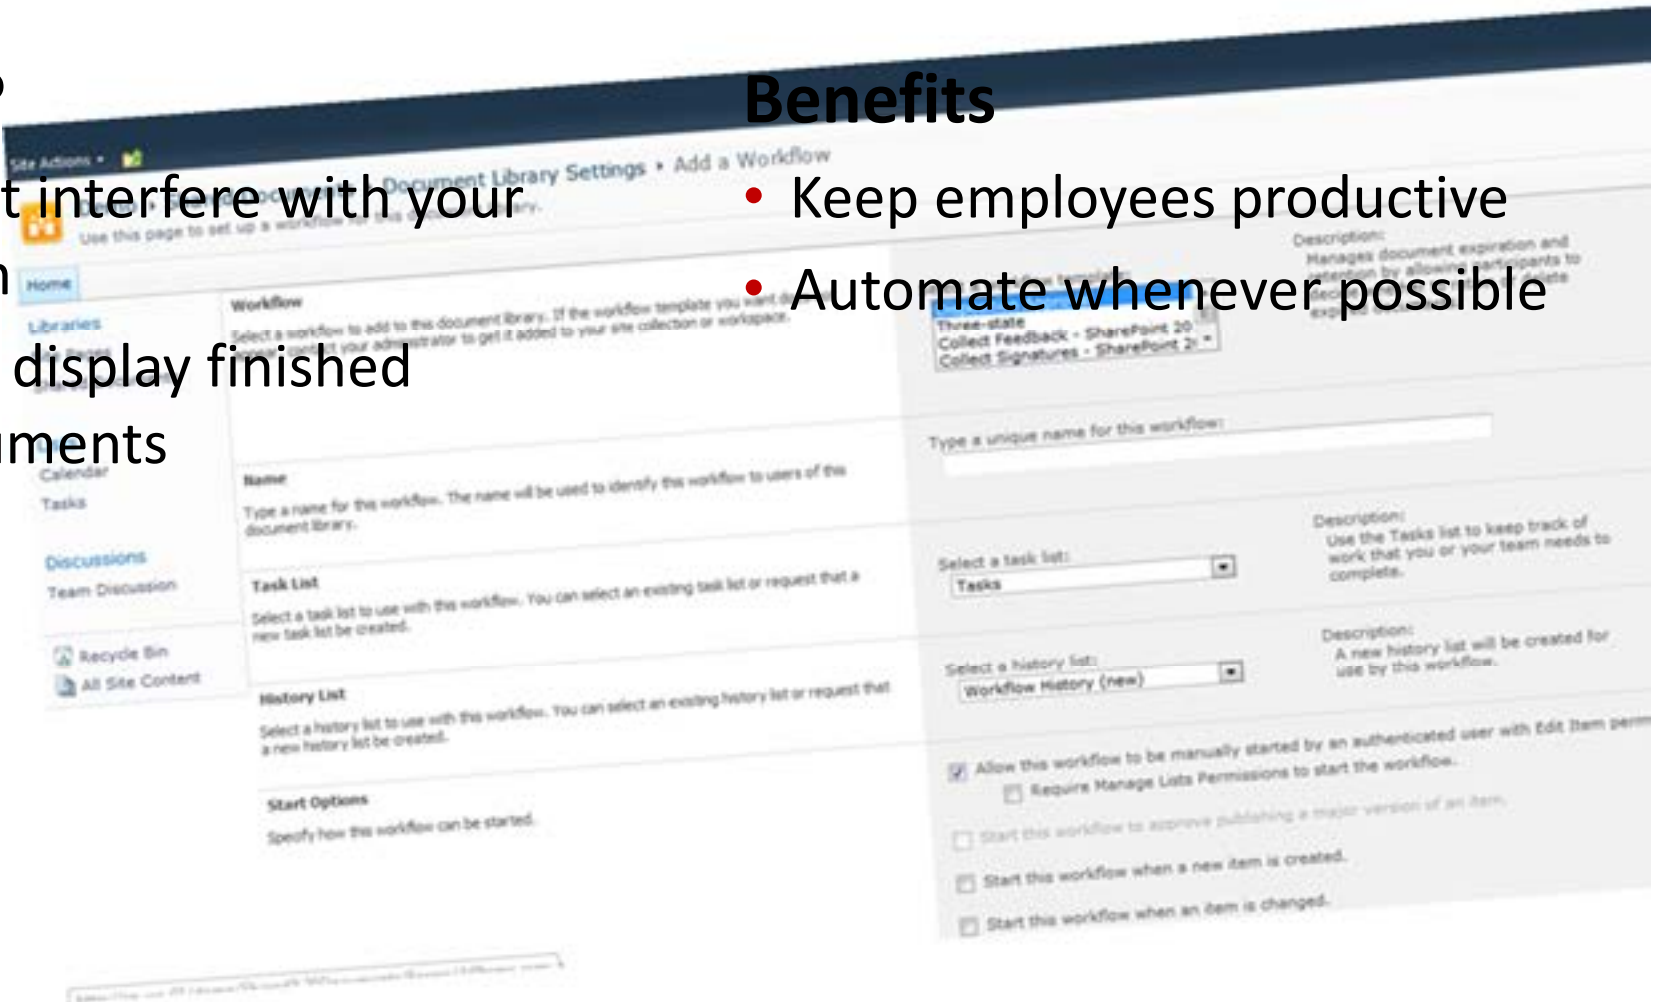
t interfere with your

display finished

ments

Benefits

• Keep employees productive

• Automate whenever possible

Site Actions

Document Library Settings • Add a Workflow

Use this page to set up a workflow for this document library.

Home

Libraries

Calendar

Tasks

Discussions

Team Discussion

Recycle Bin

All Site Content

Workflow

Select a workflow to add to this document library. If the workflow template you want does not appear, contact your administrator to get it added to your site collection or workspace.

Three-state
Collect Feedback - SharePoint 20
Collect Signatures - SharePoint 2

Description:
Manages document expiration and retention by allowing participants to

Name

Type a name for this workflow. The name will be used to identify this workflow to users of this document library.

Type a unique name for this workflow:

Task List

Select a task list to use with this workflow. You can select an existing task list or request that a new task list be created.

Select a task list:

Tasks

Description:
Use the Tasks list to keep track of work that you or your team needs to complete.

History List

Select a history list to use with this workflow. You can select an existing history list or request that a new history list be created.

Select a history list:

Workflow History (new)

Description:
A new history list will be created for use by this workflow.

Start Options

Specify how this workflow can be started.

Allow this workflow to be manually started by an authenticated user with Edit Item perm

Require Manage Lists Permissions to start the workflow.

Start this workflow to approve publishing a major version of an item.

Start this workflow when a new item is created.

Start this workflow when an item is changed.

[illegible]